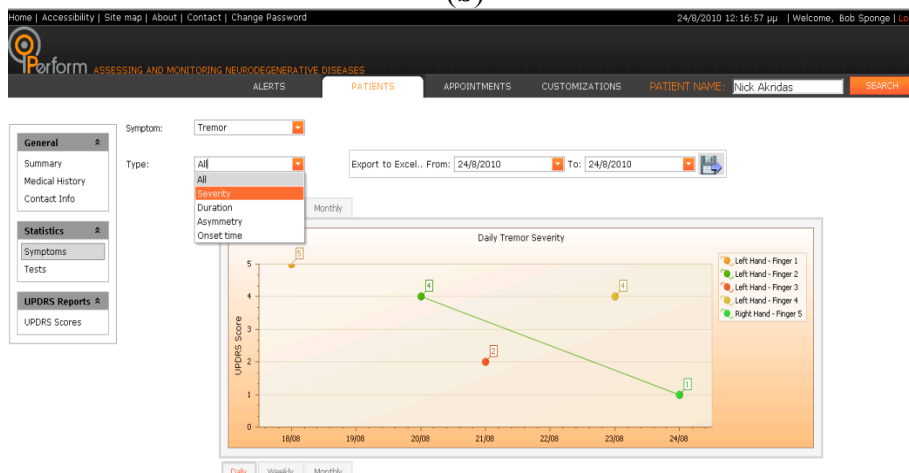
(b)

Home | Accessibility | Site map | About | Contact | Change Password

24/8/2010 12:16:57 μμ | Welcome, Bob Sponge | Lo

Perform ASSESSING AND MONITORING NEURODEGENERATIVE DISEASES

ALERTS | PATIENTS | APPOINTMENTS | CUSTOMIZATIONS | PATIENT NAME: Nick Akridas | SEARCH

General
Summary
Medical History
Contact Info

Statistics
Symptoms
Tests

UPDRS Reports
UPDRS Scores

Symptom: Tremor

Type: All

All
Severity
Duration
Asymmetry
Onset time

Export to Excel.. From: 24/8/2010 To: 24/8/2010

Monthly

Daily Tremor Severity

Left Hand - Finger 1
Left Hand - Finger 2
Left Hand - Finger 3
Left Hand - Finger 4
Right Hand - Finger 5

UPDRS Score

5
4
3
2
1
0

5
4
2
4
1

18/08 19/08 20/08 21/08 22/08 23/08 24/08

Daily Weekly Monthly